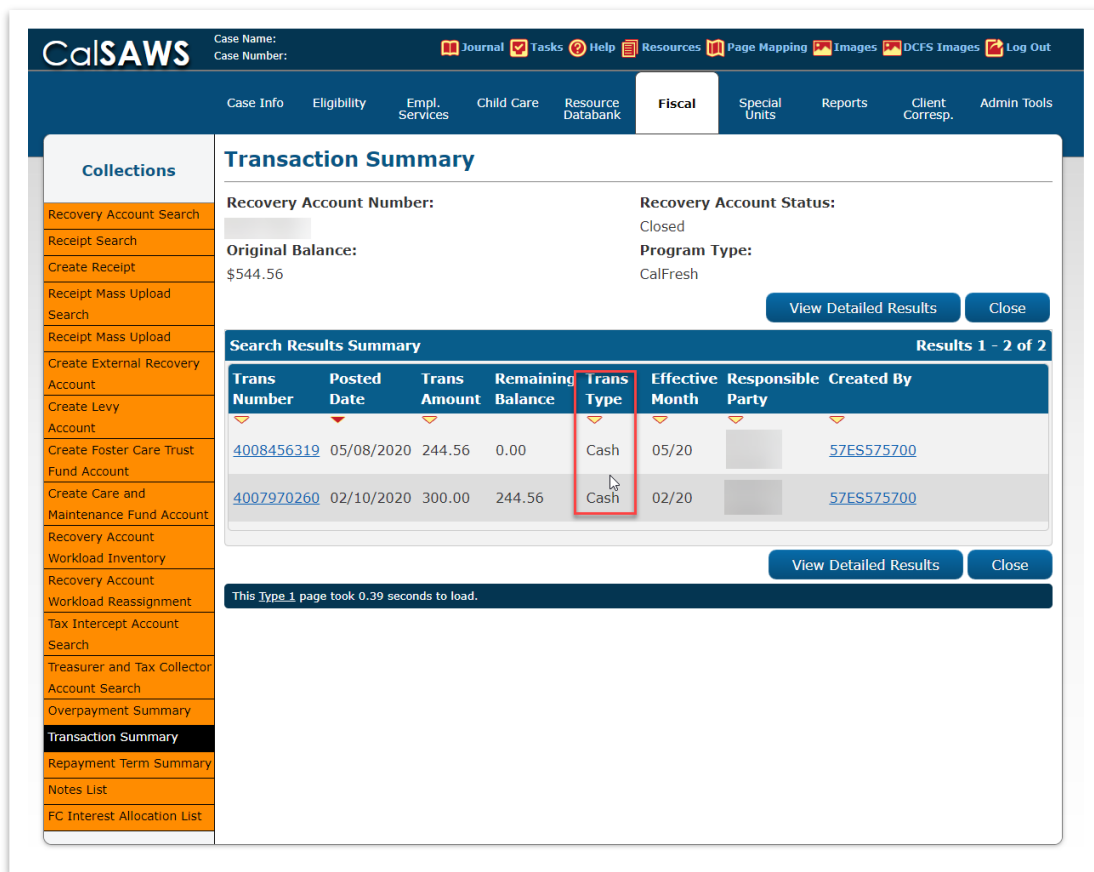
CalSAWS

Case Name:
Case Number:

Journal Tasks Help Resources Page Mapping Images DCFS Images Log Out

Case Info Eligibility Empl. Services Child Care Resource Databank Fiscal Special Units Reports Client Corresp. Admin Tools

Collections

Recovery Account Search
Receipt Search
Create Receipt
Receipt Mass Upload Search
Receipt Mass Upload
Create External Recovery Account
Create Levy Account
Create Foster Care Trust Fund Account
Create Care and Maintenance Fund Account
Recovery Account Workload Inventory
Recovery Account Workload Reassignment
Tax Intercept Account Search
Treasurer and Tax Collector Account Search
Overpayment Summary
Transaction Summary
Repayment Term Summary
Notes List
FC Interest Allocation List

Transaction Summary

Recovery Account Number:

Recovery Account Status:
Closed

Original Balance:
$544.56

Program Type:
CalFresh

View Detailed Results Close

Search Results Summary Results 1 - 2 of 2

| Trans Number | Posted Date | Trans Amount | Remaining Balance | Trans Type | Effective Month | Responsible Party | Created By |
|---|---|---|---|---|---|---|---|
| 4008456319 | 05/08/2020 | 244.56 | 0.00 | Cash | 05/20 | | 57ES575700 |
| 4007970260 | 02/10/2020 | 300.00 | 244.56 | Cash | 02/20 | | 57ES575700 |

View Detailed Results Close

This Type 1 page took 0.39 seconds to load.